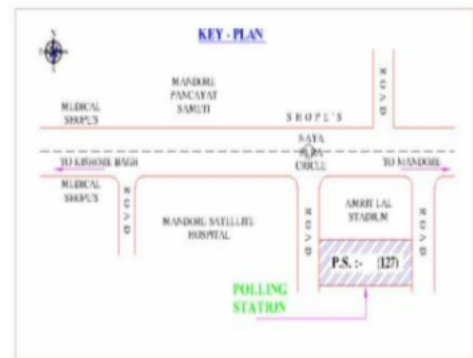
KEY - PLAN

MANDORE PANCAYAT SAMITI

MEDICAL SHOPUS

SHOPE'S

ROAD

NAYA CIRCLE

TO KISHORE BAGH

TO MANDORE

MEDICAL SHOPUS

ROAD

MANDORE SATELLITE HOSPITAL

ROAD

AMRIT LAL STADIUM

ROAD

P.S. :- (127)

POLLING STATION